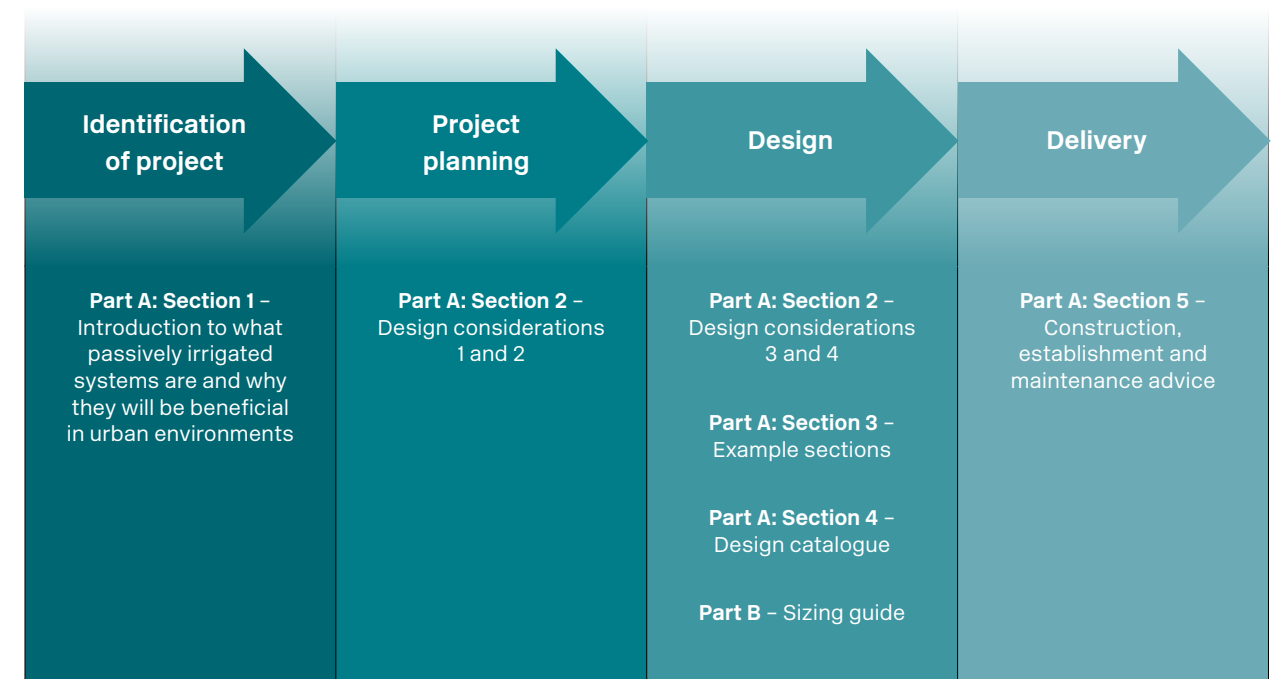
Identification of project

Project planning

Design

Delivery

Part A: Section 1 – Introduction to what passively irrigated systems are and why they will be beneficial in urban environments

Part A: Section 2 – Design considerations 1 and 2

Part A: Section 2 – Design considerations 3 and 4

Part A: Section 3 – Example sections

Part A: Section 4 – Design catalogue

Part B – Sizing guide

Part A: Section 5 – Construction, establishment and maintenance advice